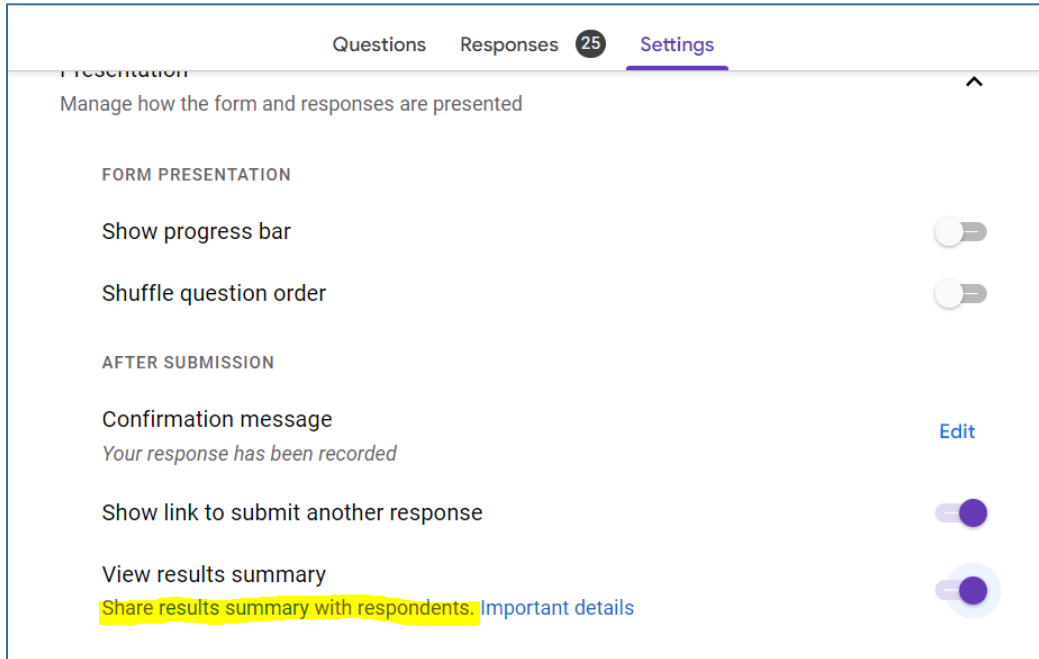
Questions Responses 25 Settings

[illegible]

Manage how the form and responses are presented

FORM PRESENTATION

Show progress bar

Shuffle question order

AFTER SUBMISSION

Confirmation message

*Your response has been recorded*

Edit

Show link to submit another response

View results summary

Share results summary with respondents. Important details